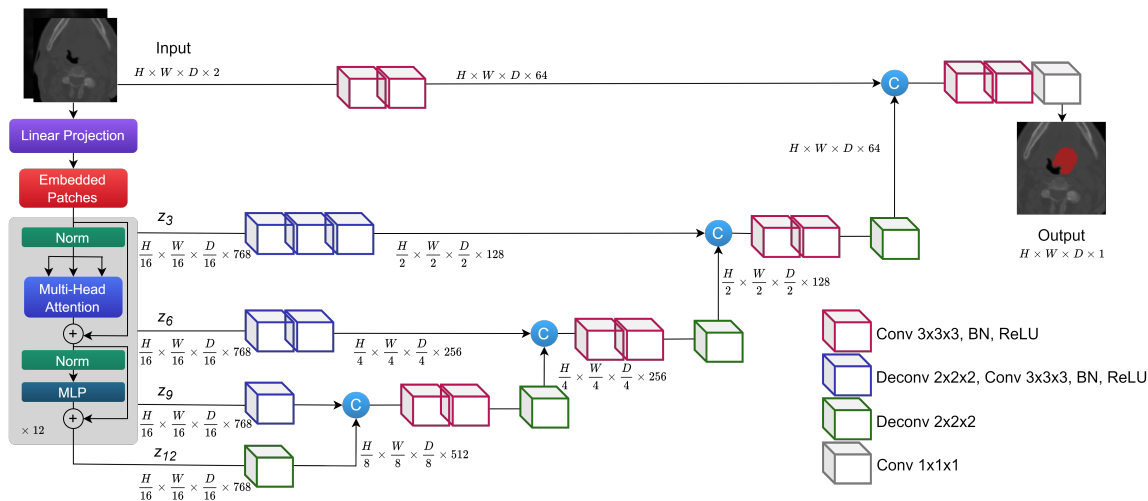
Input

$H \times W \times D \times 2$

$H \times W \times D \times 64$

C

Linear Projection

Embedded Patches

$H \times W \times D \times 64$

Norm

Multi-Head Attention

+

Norm

MLP

+

$\times 12$

$z_3$

$\frac{H}{16} \times \frac{W}{16} \times \frac{D}{16} \times 768$

$\frac{H}{2} \times \frac{W}{2} \times \frac{D}{2} \times 128$

C

Output

$H \times W \times D \times 1$

$\frac{H}{2} \times \frac{W}{2} \times \frac{D}{2} \times 128$

$z_6$

$\frac{H}{16} \times \frac{W}{16} \times \frac{D}{16} \times 768$

$\frac{H}{4} \times \frac{W}{4} \times \frac{D}{4} \times 256$

C

$\frac{H}{4} \times \frac{W}{4} \times \frac{D}{4} \times 256$

$z_9$

$\frac{H}{16} \times \frac{W}{16} \times \frac{D}{16} \times 768$

C

$\frac{H}{8} \times \frac{W}{8} \times \frac{D}{8} \times 512$

$z_{12}$

$\frac{H}{16} \times \frac{W}{16} \times \frac{D}{16} \times 768$

Conv 3x3x3, BN, ReLU

Deconv 2x2x2, Conv 3x3x3, BN, ReLU

Deconv 2x2x2

Conv 1x1x1